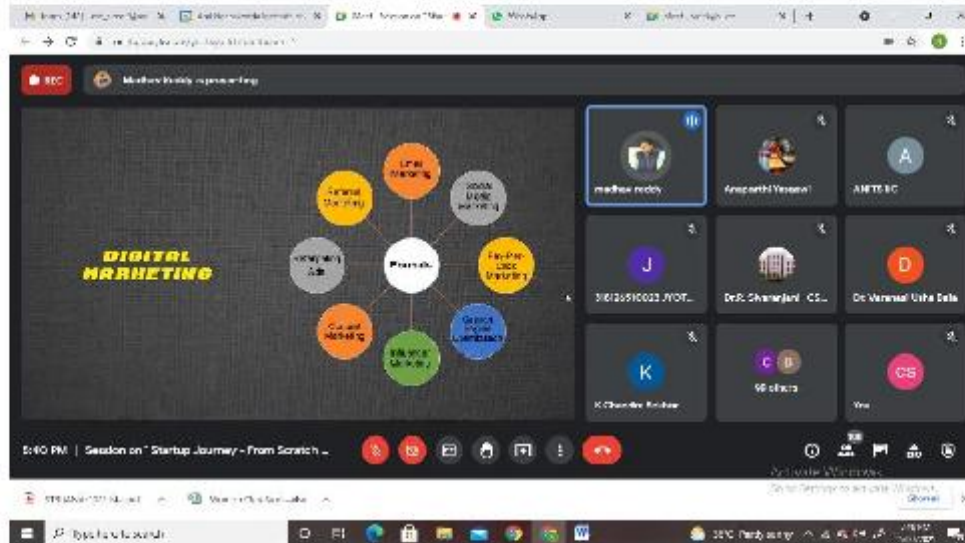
REC

Madhav Reddy is presenting

DIGITAL MARKETING

Email Marketing

Social Media Marketing

Pay-Per-Click Marketing

Search Engine Optimization

Influencer Marketing

Content Marketing

Advertising Ads

Affiliate Marketing

Brands

madhav reddy

Anapurthi Yaswant

ANITS BC

J

316126510023 JYOT...

Dr.R. Sivaranjani CS...

D

Dr Varanasi Usha Bala

K

K Chandra Sekhar

C B

98 others

CS

You

5:40 PM | Session on "Startup Journey - From Scratch ...

Activate Windows

Go to Settings to activate Windows.

Show all

Type here to search

33°C Partly sunny